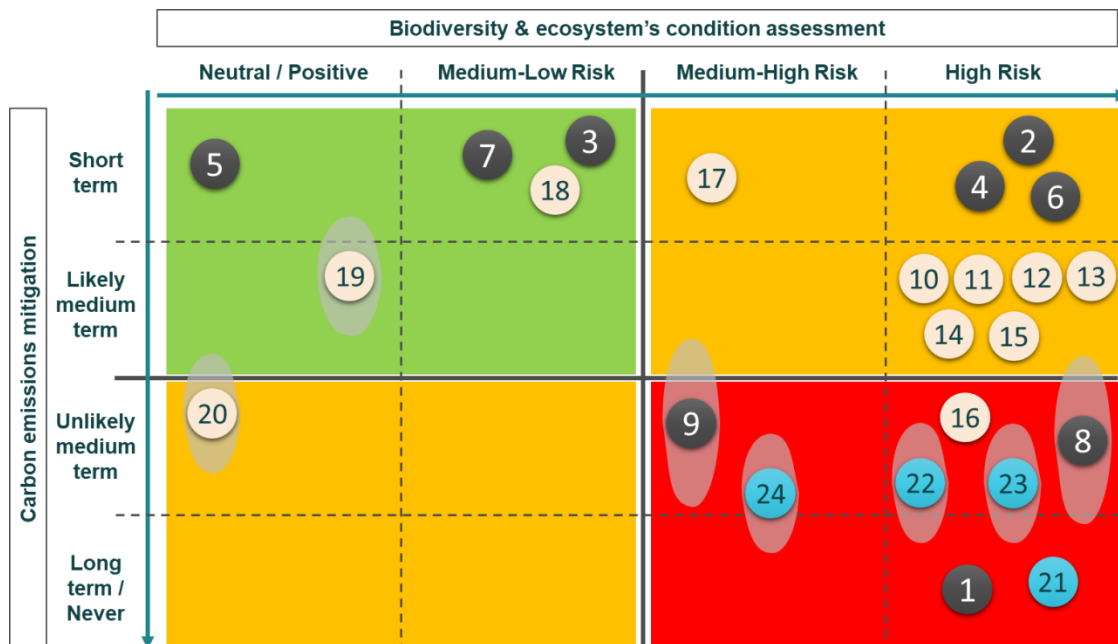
Biodiversity & ecosystem's condition assessment

Neutral / Positive
Medium-Low Risk
Medium-High Risk
High Risk

Carbon emissions mitigation

Short term
Likely medium term
Unlikely medium term
Long term / Never

5
7
3
18
17
2
4
6
19
10
11
12
13
14
15
20
9
16
8
24
22
23
1
21